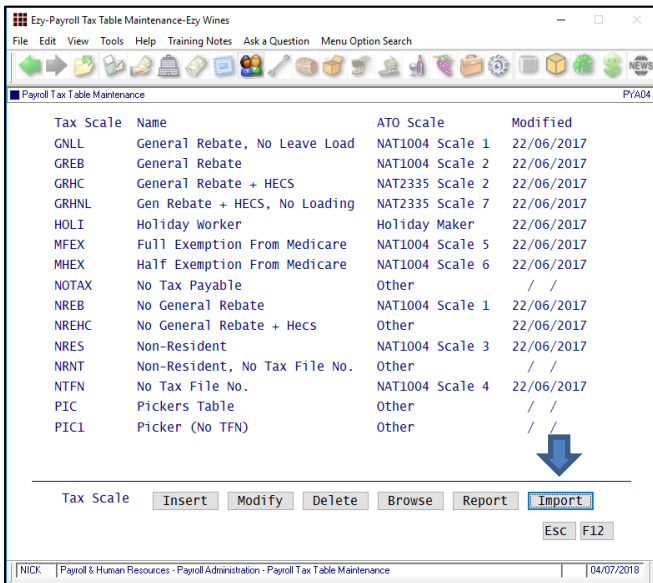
Ezy-Payroll Tax Table Maintenance-Ezy Wines

File Edit View Tools Help Training Notes Ask a Question Menu Option Search

NEWS

Payroll Tax Table Maintenance PYA04

| Tax Scale | Name | ATO Scale | Modified |
|---|---|---|---|
| GNLL | General Rebate, No Leave Load | NAT1004 Scale 1 | 22/06/2017 |
| GREB | General Rebate | NAT1004 Scale 2 | 22/06/2017 |
| GRHC | General Rebate + HECS | NAT2335 Scale 2 | 22/06/2017 |
| GRHNL | Gen Rebate + HECS, No Loading | NAT2335 Scale 7 | 22/06/2017 |
| HOLI | Holiday Worker | Holiday Maker | 22/06/2017 |
| MFEX | Full Exemption From Medicare | NAT1004 Scale 5 | 22/06/2017 |
| MHEX | Half Exemption From Medicare | NAT1004 Scale 6 | 22/06/2017 |
| NOTAX | No Tax Payable | Other | / / |
| NREB | No General Rebate | NAT1004 Scale 1 | 22/06/2017 |
| NREHC | No General Rebate + Hecs | Other | 22/06/2017 |
| NRES | Non-Resident | NAT1004 Scale 3 | 22/06/2017 |
| NRNT | Non-Resident, No Tax File No. | Other | / / |
| NTFN | No Tax File No. | NAT1004 Scale 4 | 22/06/2017 |
| PIC | Pickers Table | Other | / / |
| PIC1 | Picker (No TFN) | Other | / / |

Tax Scale Insert Modify Delete Browse Report Import

Esc F12

NICK | Payroll & Human Resources - Payroll Administration - Payroll Tax Table Maintenance | 04/07/2018